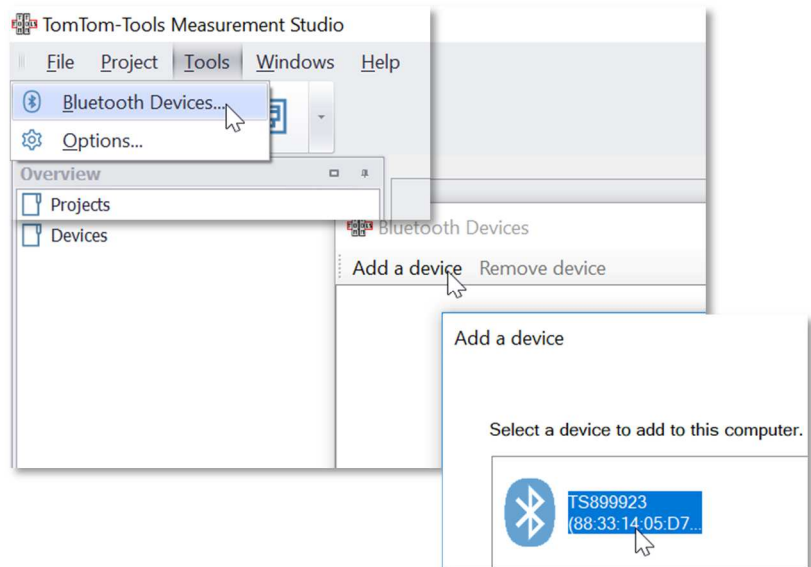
TomTom-Tools Measurement Studio

File Project Tools Windows Help

Bluetooth Devices...

Options...

Overview

Projects

Devices

Bluetooth Devices

Add a device Remove device

Add a device

Select a device to add to this computer.

TS899923
(88:33:14:05:D7...